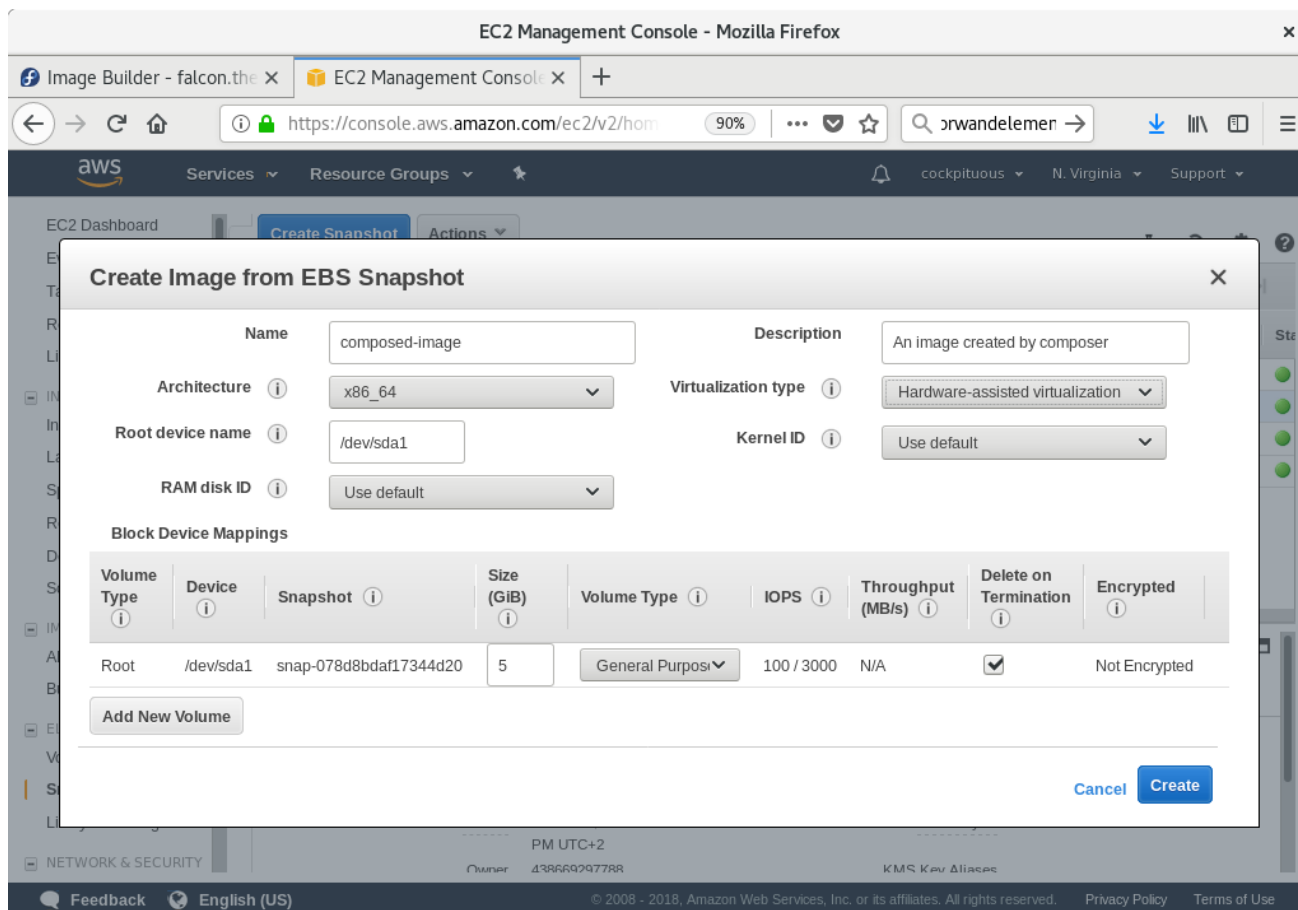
EC2 Management Console - Mozilla Firefox

Image Builder - falcon.the ×
EC2 Management Console ×
+

https://console.aws.amazon.com/ec2/v2/hom
90%
orwandelemen

aws
Services
Resource Groups
cockpituous
N. Virginia
Support

EC2 Dashboard
Create Snapshot
Actions

Create Image from EBS Snapshot
×

Name
composed-image
Description
An image created by composer
Architecture
x86_64
Virtualization type
Hardware-assisted virtualization
Root device name
/dev/sda1
Kernel ID
Use default
RAM disk ID
Use default

Block Device Mappings

| Volume Type | Device | Snapshot | Size (GiB) | Volume Type | IOPS | Throughput (MB/s) | Delete on Termination | Encrypted |
|---|---|---|---|---|---|---|---|---|
| Root | /dev/sda1 | snap-078d8bdaf17344d20 | 5 | General Purpose | 100 / 3000 | N/A | ✓ | Not Encrypted |

Add New Volume

Cancel
Create

PM UTC+2
Owner 438669297788
KMS Key Aliases
NETWORK & SECURITY

Feedback
English (US)
© 2008 - 2018, Amazon Web Services, Inc. or its affiliates. All rights reserved.
Privacy Policy
Terms of Use